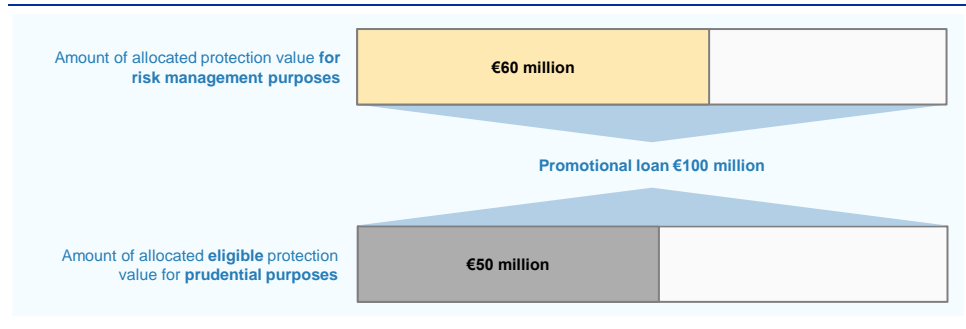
Amount of allocated protection value **for risk management purposes**

**€60 million**

**Promotional loan €100 million**

Amount of allocated **eligible** protection value for **prudential purposes**

**€50 million**